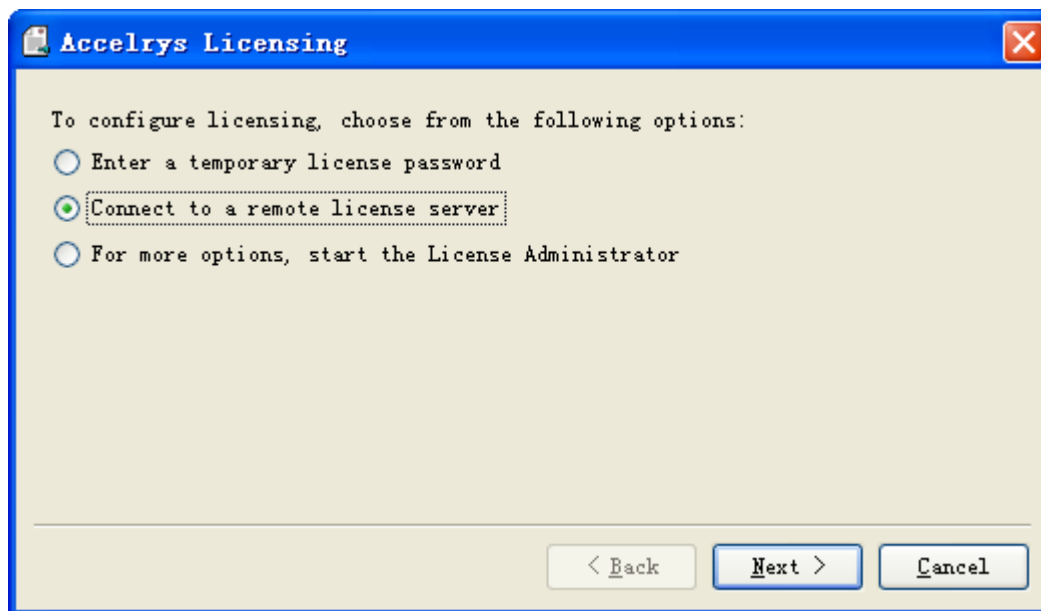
Accelrys Licensing

To configure licensing, choose from the following options:

Enter a temporary license password

Connect to a remote license server

For more options, start the License Administrator

< Back

Next >

Cancel